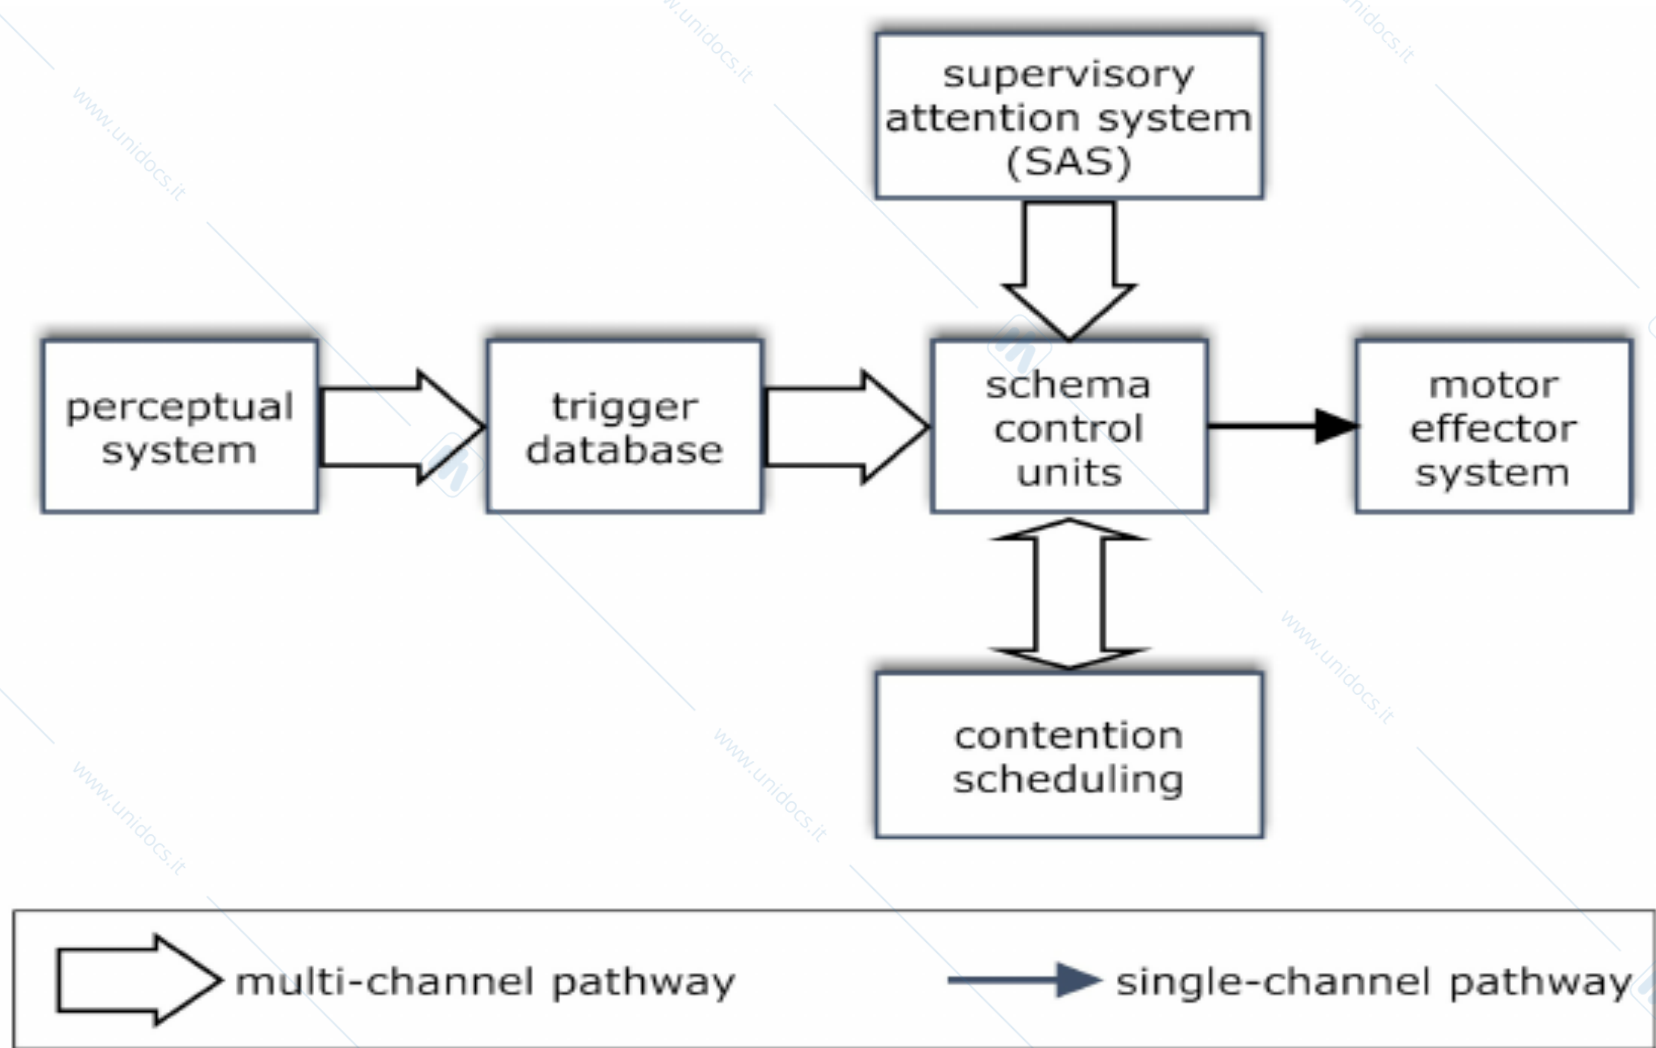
supervisory attention system (SAS)

perceptual system

trigger database

schema control units

motor effector system

contention scheduling

multi-channel pathway

single-channel pathway

www.unidocs.it
www.unidocs.it
www.unidocs.it
www.unidocs.it
www.unidocs.it
www.unidocs.it